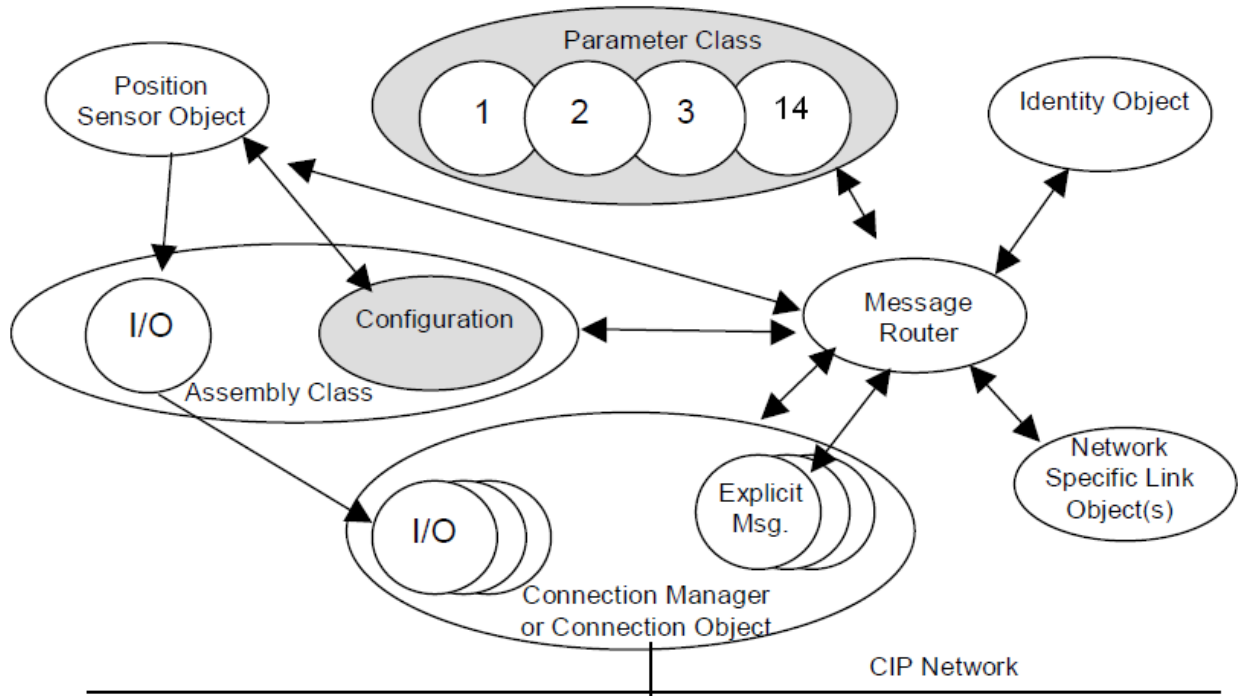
Parameter Class

1

2

3

14

Position Sensor Object

Identity Object

I/O

Configuration

Assembly Class

Message Router

Explicit Msg.

I/O

Network Specific Link Object(s)

Connection Manager or Connection Object

CIP Network